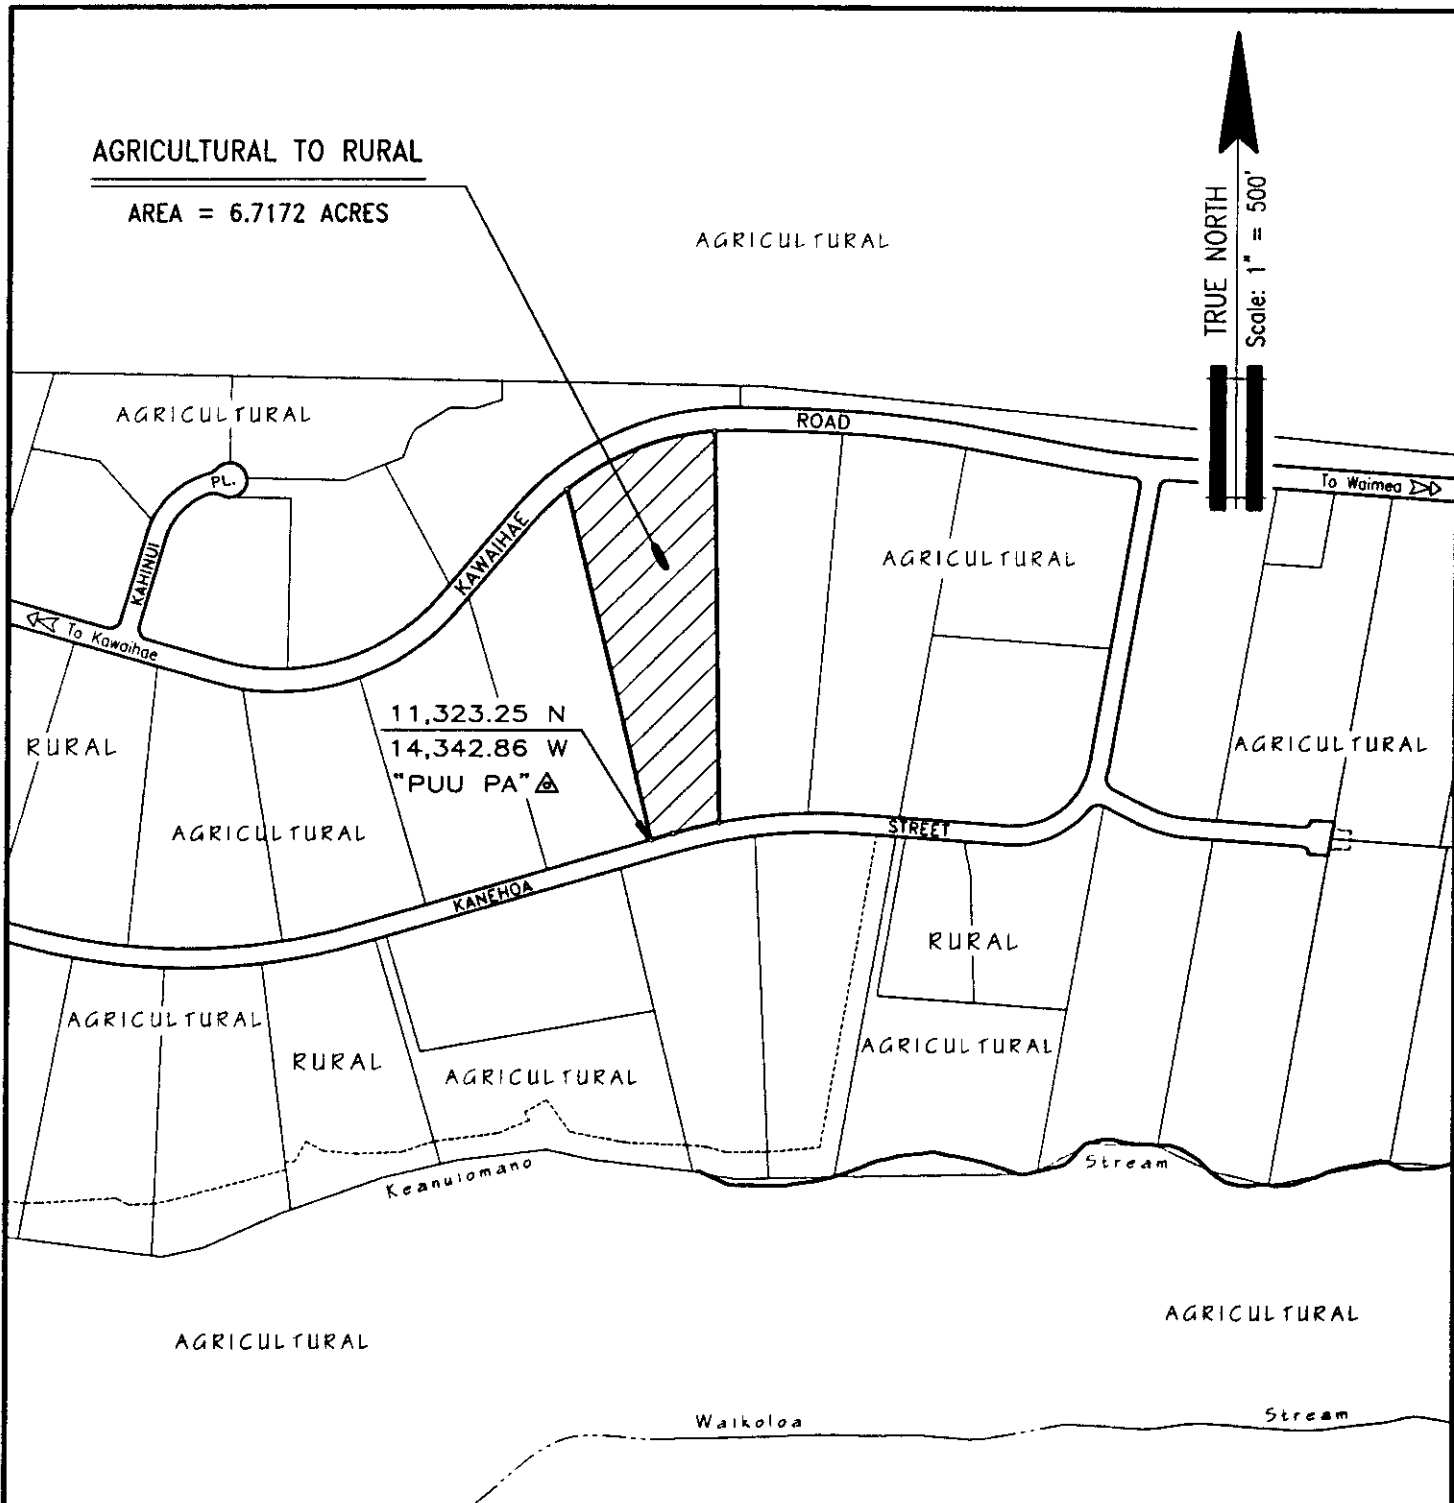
AGRICULTURAL TO RURAL

AREA = 6.7172 ACRES

AGRICULTURAL

TRUE NORTH

Scale: 1" = 500'

AGRICULTURAL

ROAD

PL.

KAHINUI

KAWAIHAE

To Waimea

AGRICULTURAL

To Kawaihae

11,323.25 N
14,342.86 W
"PUU PA"

RURAL

AGRICULTURAL

AGRICULTURAL

STREET

KANEHOA

RURAL

AGRICULTURAL

RURAL

AGRICULTURAL

AGRICULTURAL

Stream

Keanuiomano

AGRICULTURAL

AGRICULTURAL

Waikoloa

Stream